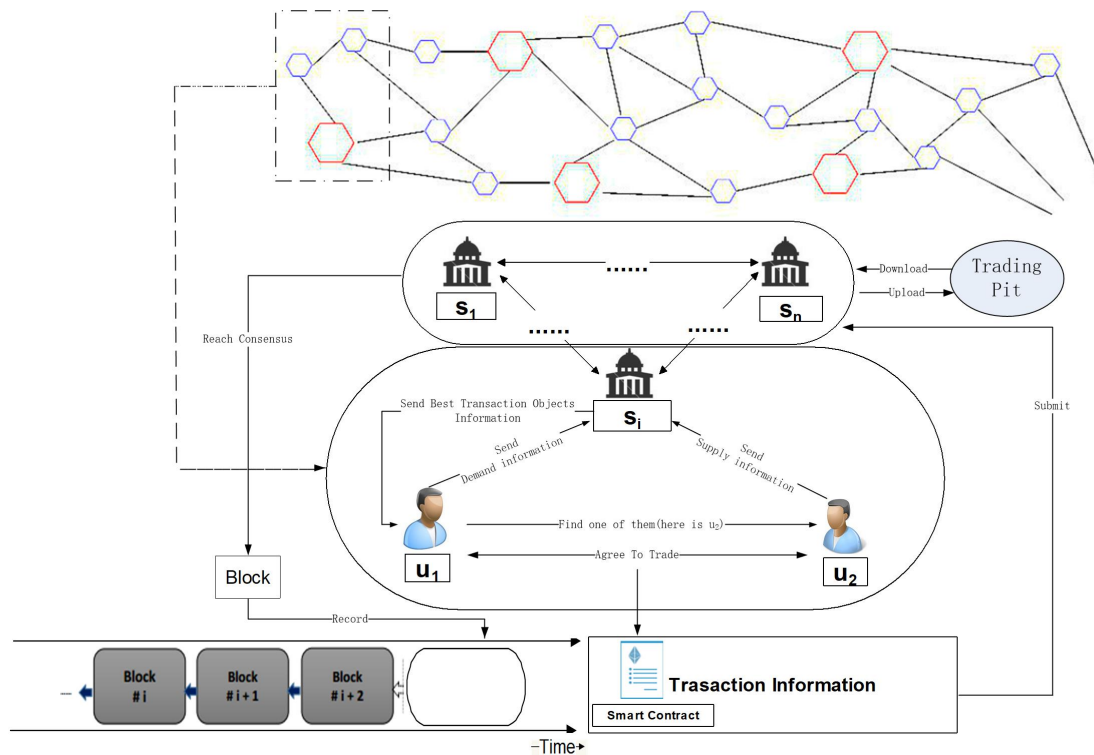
$s_1$

......

$s_n$

Download

Upload

Trading Pit

Reach Consensus

...... ......

Submit

Send Best Transaction Objects Information

$s_i$

Send Demand information

Send Supply information

$u_1$

Find one of them(here is $u_2$)

$u_2$

Agree To Trade

Block

Record

Block #i

Block #i+1

Block #i+2

Trasaction Information

Smart Contract

Time